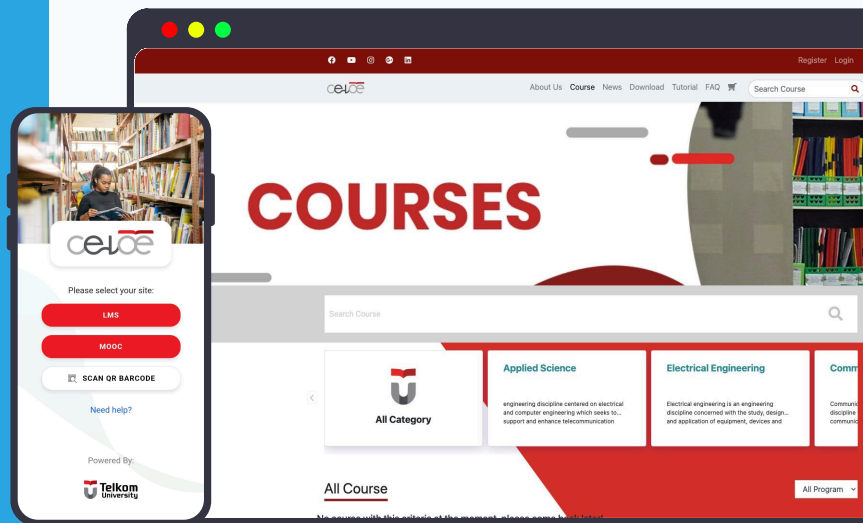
Register Login

celoe

About Us Course News Download Tutorial FAQ

Search Course

COURSES

Search Course

All Category

Applied Science

engineering discipline centered on electrical and computer engineering which seeks to... support and enhance telecommunication

Electrical Engineering

Electrical engineering is an engineering discipline concerned with the study, design... and application of equipment, devices and

Comm

Communic discipline communic

All Course

All Program

No course with this criteria at the moment, please come back later!

celoe

Please select your site:

LMS

MOOC

SCAN QR BARCODE

Need help?

Powered By:

Telkom University